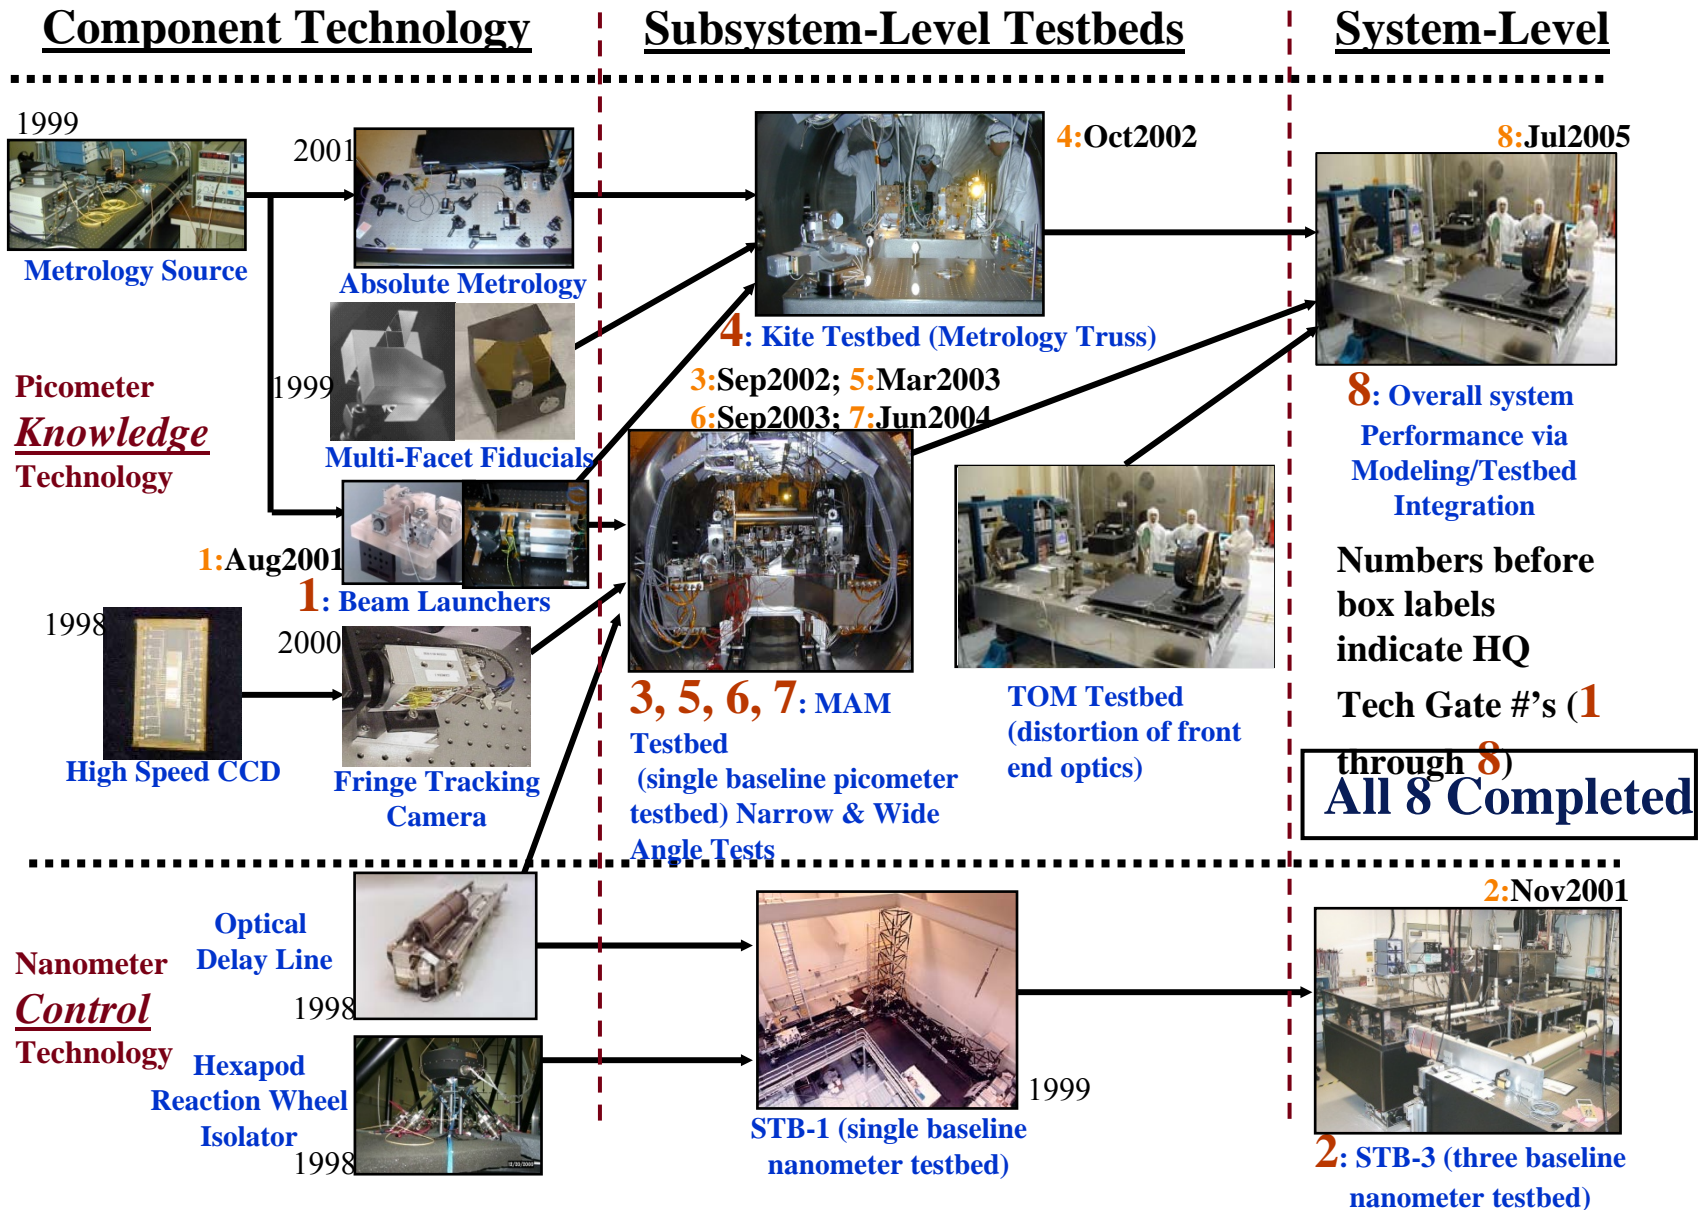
Component Technology

Subsystem-Level Testbeds

System-Level

1999

Metrology Source

2001

Absolute Metrology

1999

Multi-Facet Fiducials

Picometer

Knowledge

Technology

1:Aug2001

1: Beam Launchers

1998

High Speed CCD

2000

Fringe Tracking Camera

4:Oct2002

4: Kite Testbed (Metrology Truss)

3:Sep2002; 5:Mar2003

6:Sep2003; 7:Jun2004

3, 5, 6, 7: MAM Testbed (single baseline picometer testbed) Narrow & Wide Angle Tests

TOM Testbed (distortion of front end optics)

8:Jul2005

8: Overall system Performance via Modeling/Testbed Integration

Numbers before box labels indicate HQ Tech Gate #'s (1 through 8)

All 8 Completed

Nanometer

Control

Technology

Optical Delay Line

1998

Hexapod Reaction Wheel Isolator

1998

1999

STB-1 (single baseline nanometer testbed)

2:Nov2001

2: STB-3 (three baseline nanometer testbed)